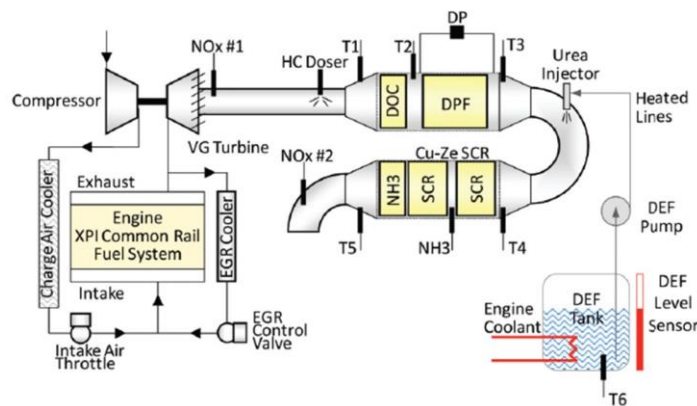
DP
NOx #1
T1
T2
T3
HC Doser
Urea Injector
Compressor
DOC
DPF
Heated Lines
VG Turbine
NOx #2
Cu-Ze SCR
Exhaust
NH3
SCR
SCR
Engine
XPI Common Rail Fuel System
Charge Air Cooler
EGR Cooler
T5
NH3
T4
DEF Pump
Intake
DEF Level Sensor
EGR Control Valve
Engine Coolant
DEF Tank
Intake Air Throttle
T6